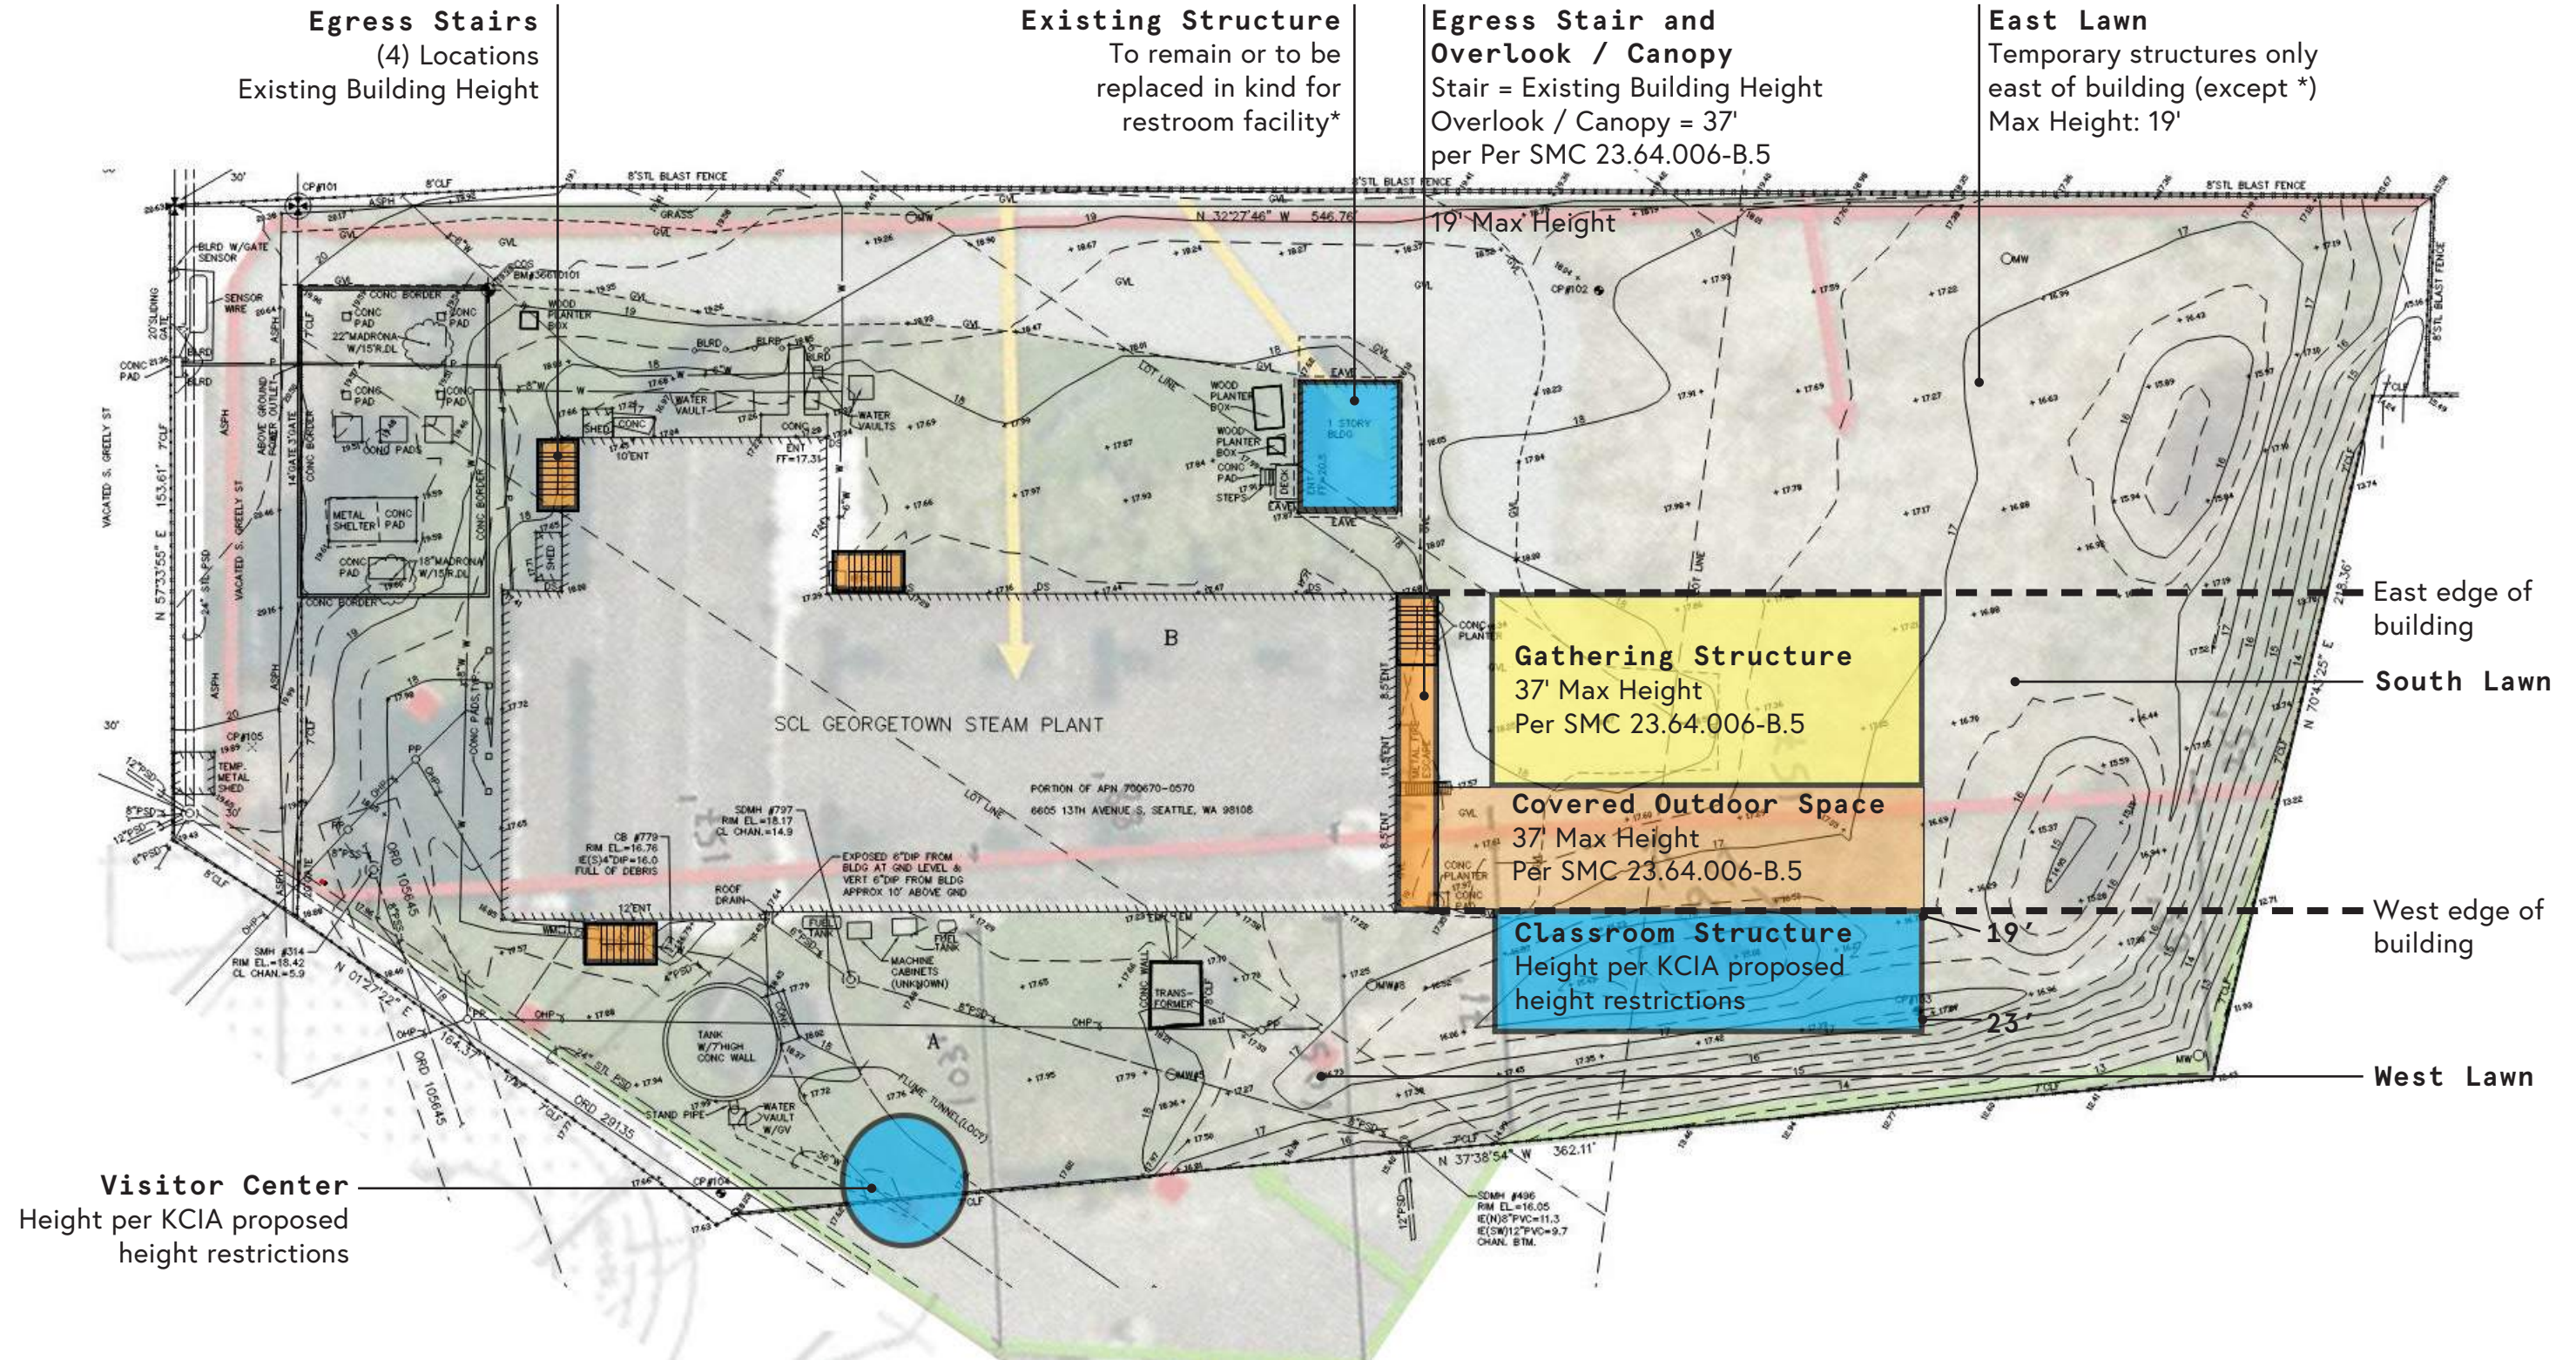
Egress Stairs
(4) Locations
Existing Building Height

Existing Structure
To remain or to be replaced in kind for restroom facility*

Egress Stair and Overlook / Canopy
Stair = Existing Building Height
Overlook / Canopy = 37'
per Per SMC 23.64.006-B.5

East Lawn
Temporary structures only east of building (except *)
Max Height: 19'

19' Max Height

8'STL BLAST FENCE

N 32°27'46" W 546.76'

1 STORY BLDG

B

SCL GEORGETOWN STEAM PLANT

PORTION OF APN 700670-0570
6605 13TH AVENUE S, SEATTLE, WA 98108

N 57°33'55" E 153.61'

VACATED S. GREELY ST

East edge of building

Gathering Structure
37' Max Height
Per SMC 23.64.006-B.5

South Lawn

Covered Outdoor Space
37' Max Height
Per SMC 23.64.006-B.5

West edge of building

Classroom Structure
Height per KCIA proposed height restrictions

19'

23'

West Lawn

A

TANK W/7'HIGH CONC WALL

N 37°38'54" W 362.11'

N 70°41'25" E

Visitor Center
Height per KCIA proposed height restrictions